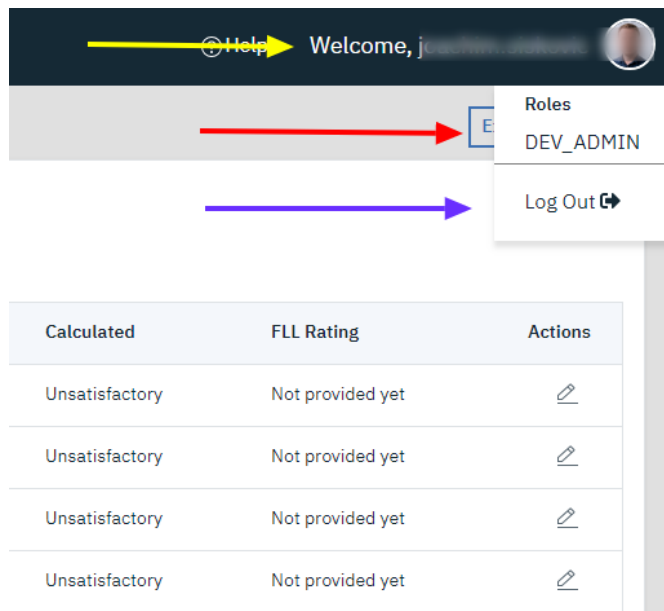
Help Welcome, j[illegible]

Roles
DEV_ADMIN

E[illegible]

Log Out

| Calculated | FLL Rating | Actions |
|---|---|---|
| Unsatisfactory | Not provided yet | |
| Unsatisfactory | Not provided yet | |
| Unsatisfactory | Not provided yet | |
| Unsatisfactory | Not provided yet | |